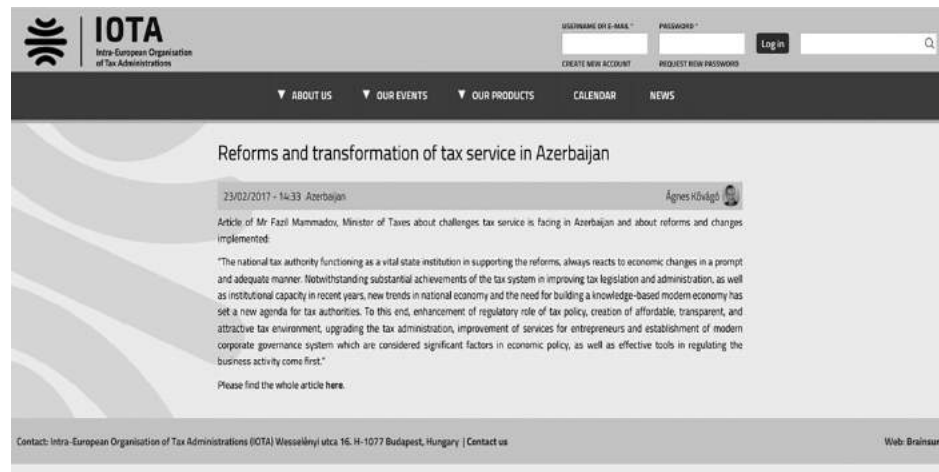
IOTA
Intra-European Organisation of Tax Administrations

USERNAME OR E-MAIL *
CREATE NEW ACCOUNT
PASSWORD *
REQUEST NEW PASSWORD
Log in

▼ ABOUT US ▼ OUR EVENTS ▼ OUR PRODUCTS CALENDAR NEWS

Reforms and transformation of tax service in Azerbaijan

23/02/2017 - 14:33 Azerbaijan
Ágnes Kővágó

Article of Mr Fazil Mammadov, Minister of Taxes about challenges tax service is facing in Azerbaijan and about reforms and changes implemented:

"The national tax authority functioning as a vital state institution in supporting the reforms, always reacts to economic changes in a prompt and adequate manner. Notwithstanding substantial achievements of the tax system in improving tax legislation and administration, as well as institutional capacity in recent years, new trends in national economy and the need for building a knowledge-based modern economy has set a new agenda for tax authorities. To this end, enhancement of regulatory role of tax policy, creation of affordable, transparent, and attractive tax environment, upgrading the tax administration, improvement of services for entrepreneurs and establishment of modern corporate governance system which are considered significant factors in economic policy, as well as effective tools in regulating the business activity come first."

Please find the whole article here.

Contact: Intra-European Organisation of Tax Administrations (IOTA) Wesselényi utca 16. H-1077 Budapest, Hungary | Contact us

Web: Brainsur